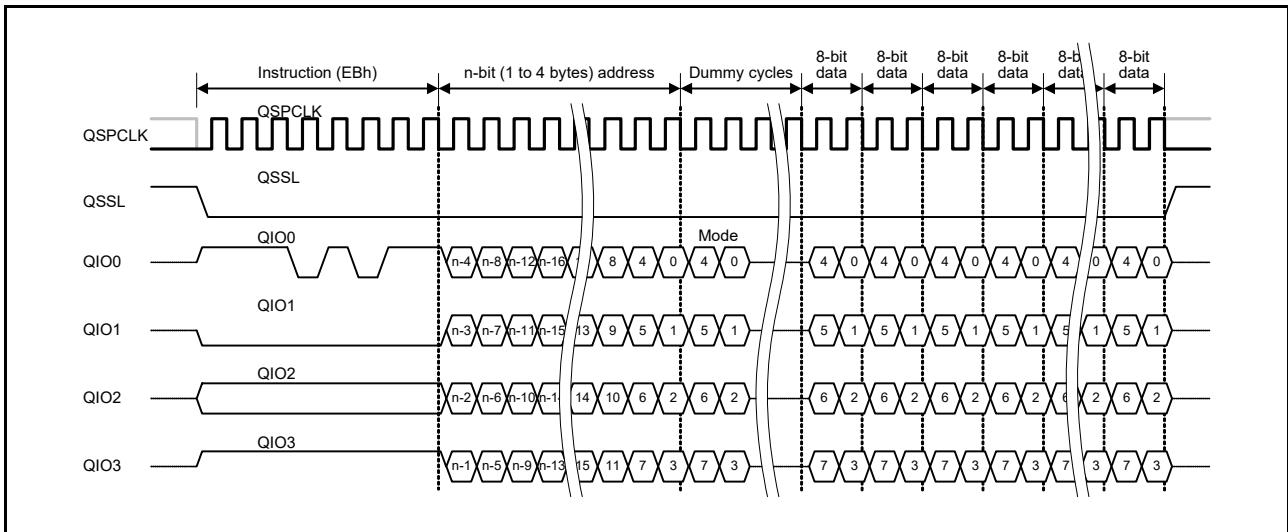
Instruction (EBh)
n-bit (1 to 4 bytes) address
Dummy cycles
8-bit data
8-bit data
8-bit data
8-bit data
8-b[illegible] data
8-bit data

QSPCLK
QSPCLK

QSSL
QSSL

QIO0
QIO0
n-4 n-8 n-12 n-16 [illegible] 8 4 0
Mode
4 0
4 0 4 0 4 0 4 0 4 0 4 0

QIO1
QIO1
n-3 n-7 n-11 n-15 13 9 5 1 5 1
5 1 5 1 5 1 5 1 5 1 5 1

QIO2
QIO2
n-2 n-6 n-10 n-1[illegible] 14 10 6 2 6 2
6 2 6 2 6 2 6 2 6 2 6 2

QIO3
QIO3
n-1 n-5 n-9 n-13 15 11 7 3 7 3
7 3 7 3 7 3 7 3 7 3 7 3